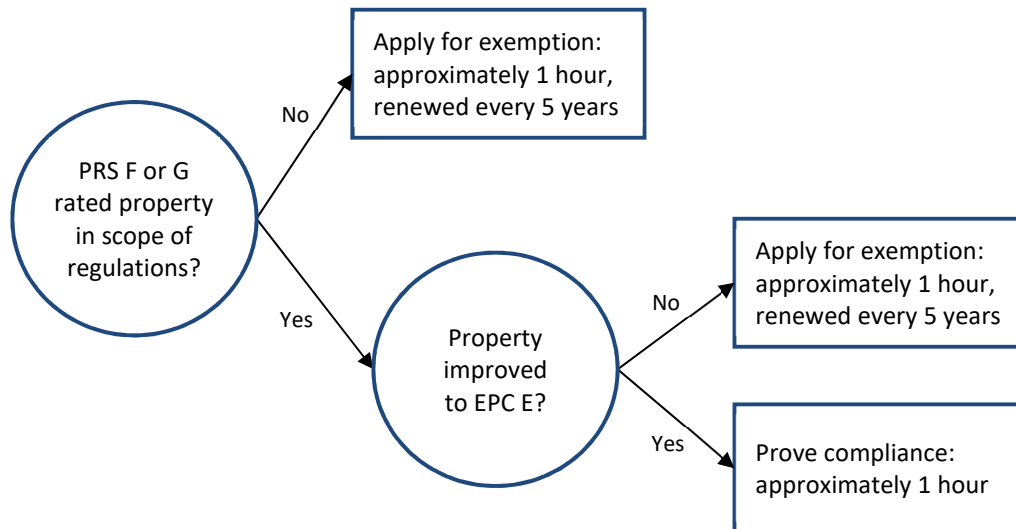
PRS F or G rated property in scope of regulations?

No

Apply for exemption: approximately 1 hour, renewed every 5 years

Yes

Property improved to EPC E?

No

Apply for exemption: approximately 1 hour, renewed every 5 years

Yes

Prove compliance: approximately 1 hour